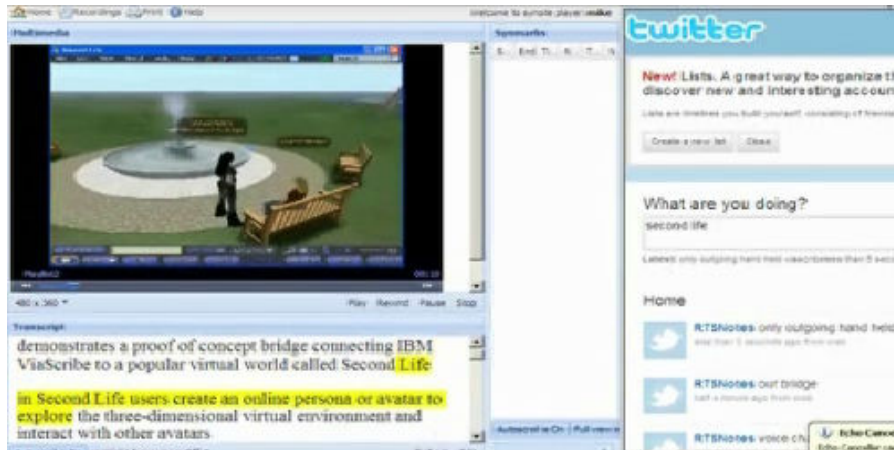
Home Recordings Print Help

Welcome to synote player: mike

Multimedia

Synmarks

480 x 360

Play Rewind Pause Stop

Transcript

demonstrates a proof of concept bridge connecting IBM ViaScribe to a popular virtual world called Second Life

in Second Life users create an online persona or avatar to explore the three-dimensional virtual environment and interact with other avatars

twitter

New! Lists. A great way to organize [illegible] discover new and interesting accoun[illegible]

Create a new list Close

What are you doing?

second life

Home

RTSNotes: only outgoing hand held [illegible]

RTSNotes: our bridge

RTSNotes: voice ch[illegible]

Echo Cance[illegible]